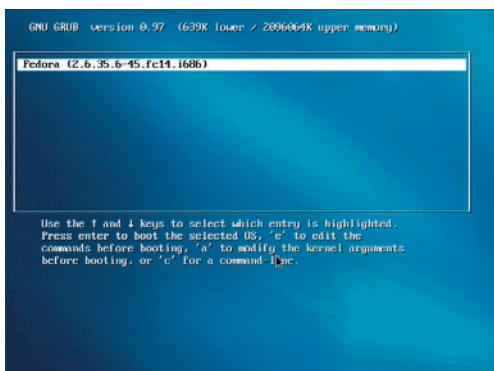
GNU GRUB version 0.97 (639K lower / 2096064K upper memory)

Fedora (2.6.35.6-45.fc14.i686)

Use the ↑ and ↓ keys to select which entry is highlighted. Press enter to boot the selected OS, 'e' to edit the commands before booting, 'a' to modify the kernel arguments before booting, or 'c' for a command-line.